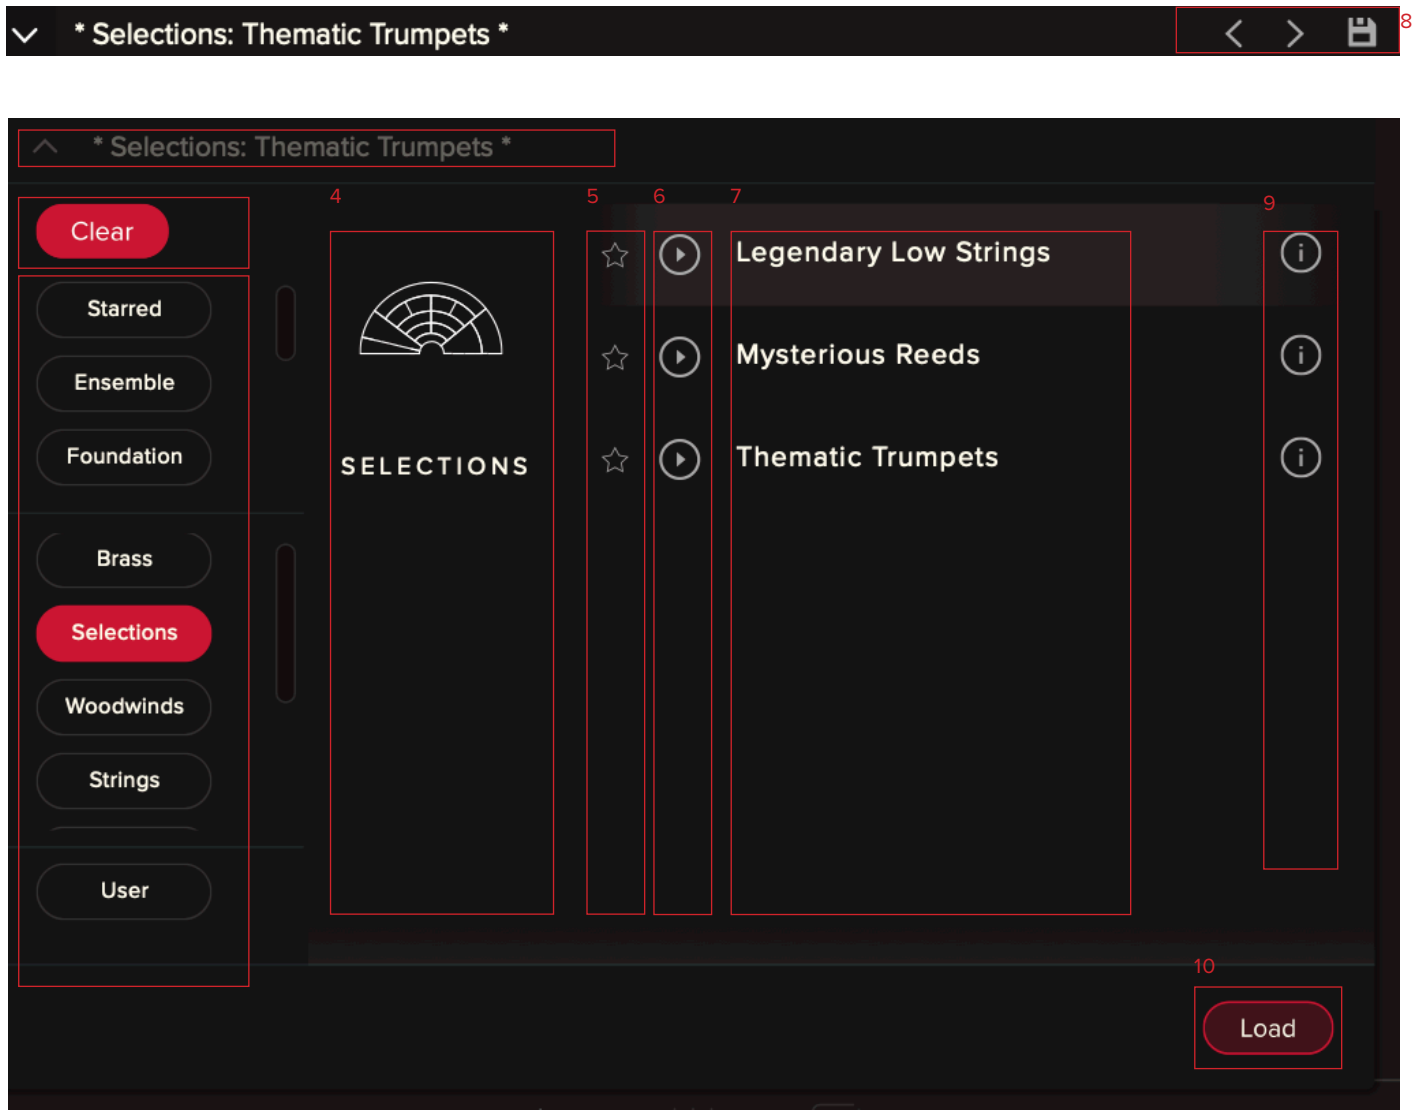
* Selections: Thematic Trumpets *

8

* Selections: Thematic Trumpets *

Clear

Starred

Ensemble

Foundation

Brass

Selections

Woodwinds

Strings

User

4

SELECTIONS

5

6

7

9

Legendary Low Strings

Mysterious Reeds

Thematic Trumpets

10

Load